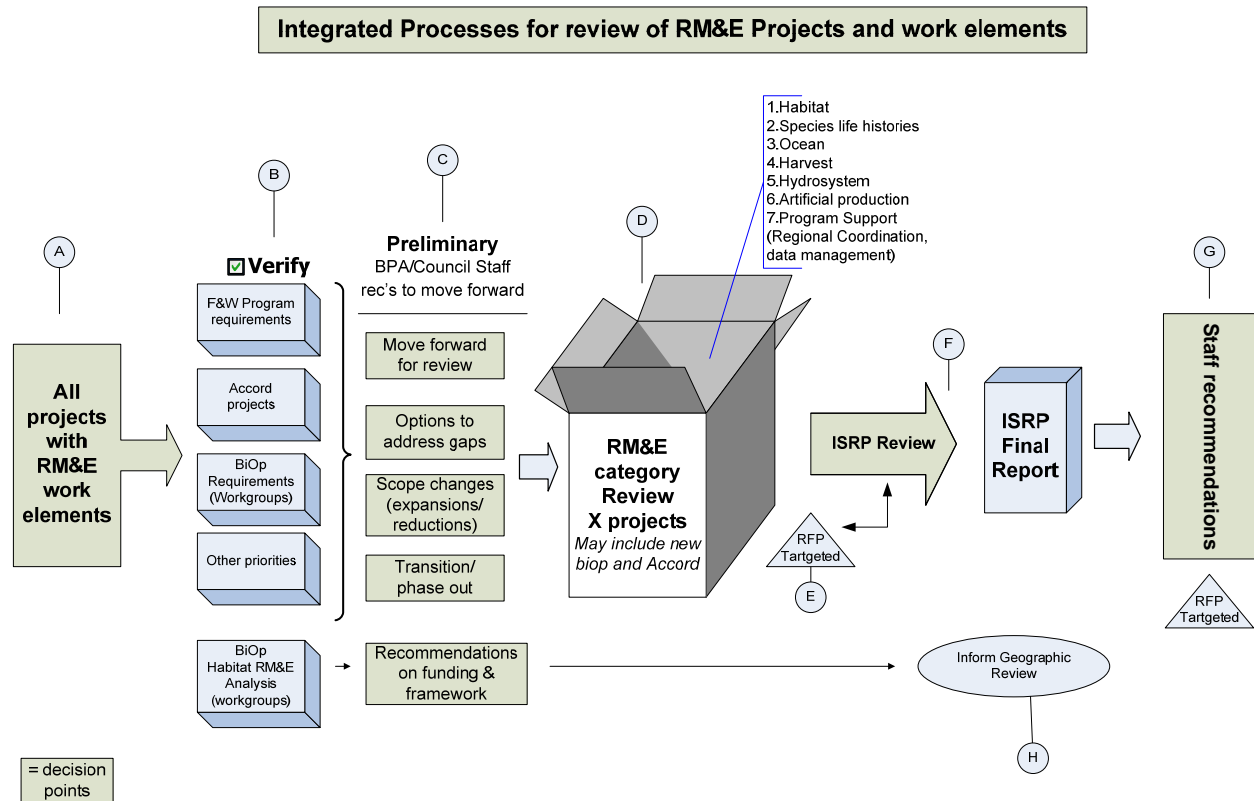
Integrated Processes for review of RM&E Projects and work elements

A

All projects with RM&E work elements

B

Verify

F&W Program requirements

Accord projects

BiOp Requirements (Workgroups)

Other priorities

BiOp Habitat RM&E Analysis (workgroups)

C

Preliminary
BPA/Council Staff rec's to move forward

Move forward for review

Options to address gaps

Scope changes (expansions/ reductions)

Transition/ phase out

Recommendations on funding & framework

D

1.Habitat
2.Species life histories
3.Ocean
4.Harvest
5.Hydrosystem
6.Artificial production
7.Program Support (Regional Coordination, data management)

RM&E category Review X projects
May include new biop and Accord

RFP Tartgeted

E

F

ISRP Review

ISRP Final Report

G

Staff recommendations

RFP Tartgeted

Inform Geographic Review

H

= decision points